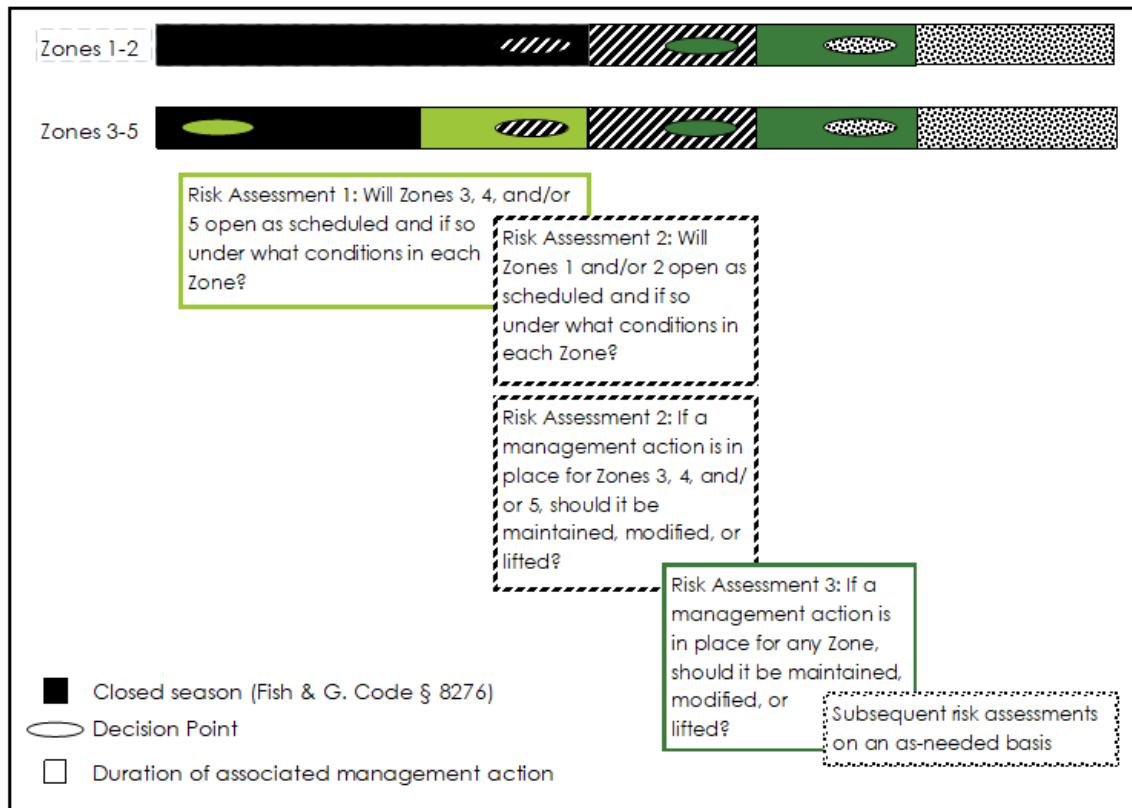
Zones 1-2

Zones 3-5

Risk Assessment 1: Will Zones 3, 4, and/or 5 open as scheduled and if so under what conditions in each Zone?

Risk Assessment 2: Will Zones 1 and/or 2 open as scheduled and if so under what conditions in each Zone?

Risk Assessment 2: If a management action is in place for Zones 3, 4, and/or 5, should it be maintained, modified, or lifted?

Risk Assessment 3: If a management action is in place for any Zone, should it be maintained, modified, or lifted?

Subsequent risk assessments on an as-needed basis

Closed season (Fish & G. Code § 8276)

Decision Point

Duration of associated management action